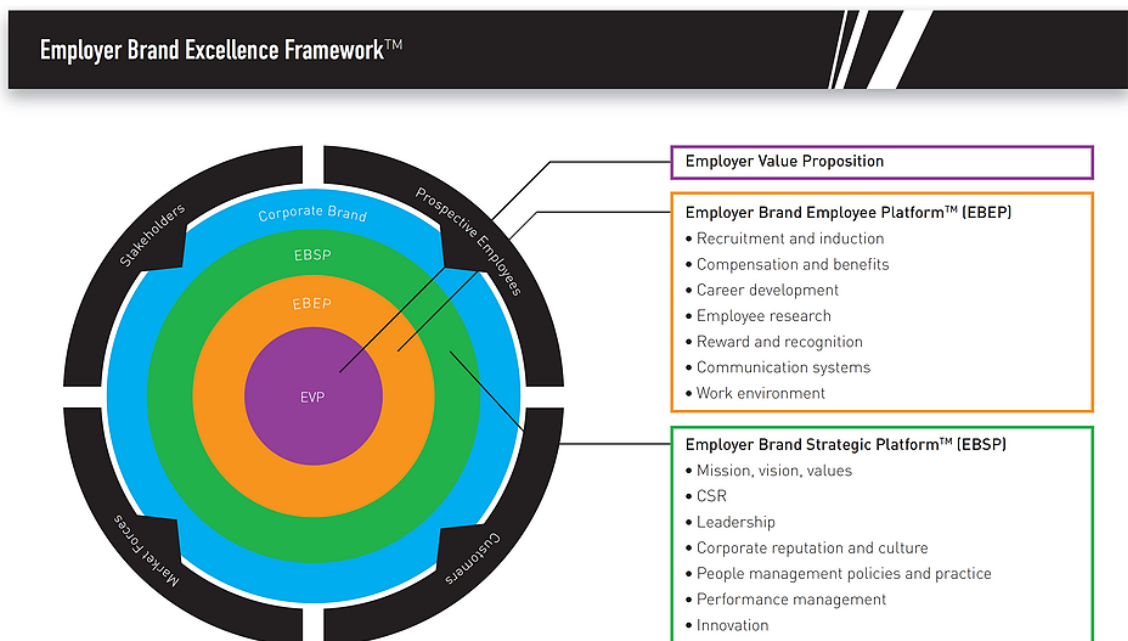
Employer Brand Excellence Framework™

Stakeholders

Prospective Employees

Market Forces

Customers

Corporate Brand

EBSP

EBEP

EVP

Employer Value Proposition

Employer Brand Employee Platform™ (EBEP)
• Recruitment and induction
• Compensation and benefits
• Career development
• Employee research
• Reward and recognition
• Communication systems
• Work environment

Employer Brand Strategic Platform™ (EBSP)
• Mission, vision, values
• CSR
• Leadership
• Corporate reputation and culture
• People management policies and practice
• Performance management
• Innovation